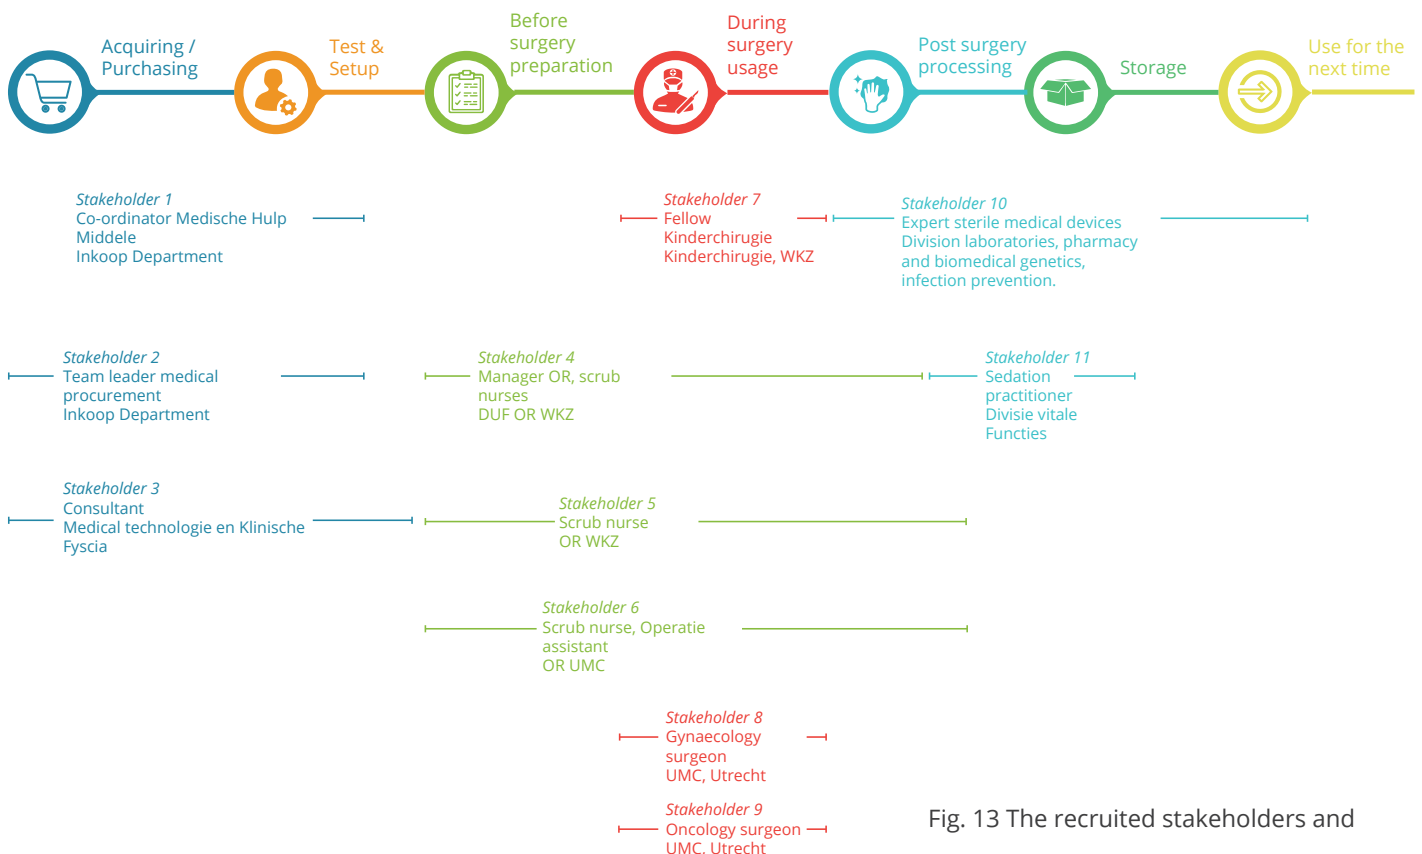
Acquiring / Purchasing

Test & Setup

Before surgery preparation

During surgery usage

Post surgery processing

Storage

Use for the next time

Stakeholder 1
Co-ordinator Medische Hulp Middele
Inkoop Department

Stakeholder 7
Fellow
Kinderchirugie
Kinderchirurgie, WKZ

Stakeholder 10
Expert sterile medical devices
Division laboratories, pharmacy and biomedical genetics, infection prevention.

Stakeholder 2
Team leader medical procurement
Inkoop Department

Stakeholder 4
Manager OR, scrub nurses
DUF OR WKZ

Stakeholder 11
Sedation practitioner
Divisie vitale Functies

Stakeholder 3
Consultant
Medical technologie en Klinische Fyscia

Stakeholder 5
Scrub nurse
OR WKZ

Stakeholder 6
Scrub nurse, Operatie assistant
OR UMC

Stakeholder 8
Gynaecology surgeon
UMC, Utrecht

Stakeholder 9
Oncology surgeon
UMC, Utrecht

Fig. 13 The recruited stakeholders and